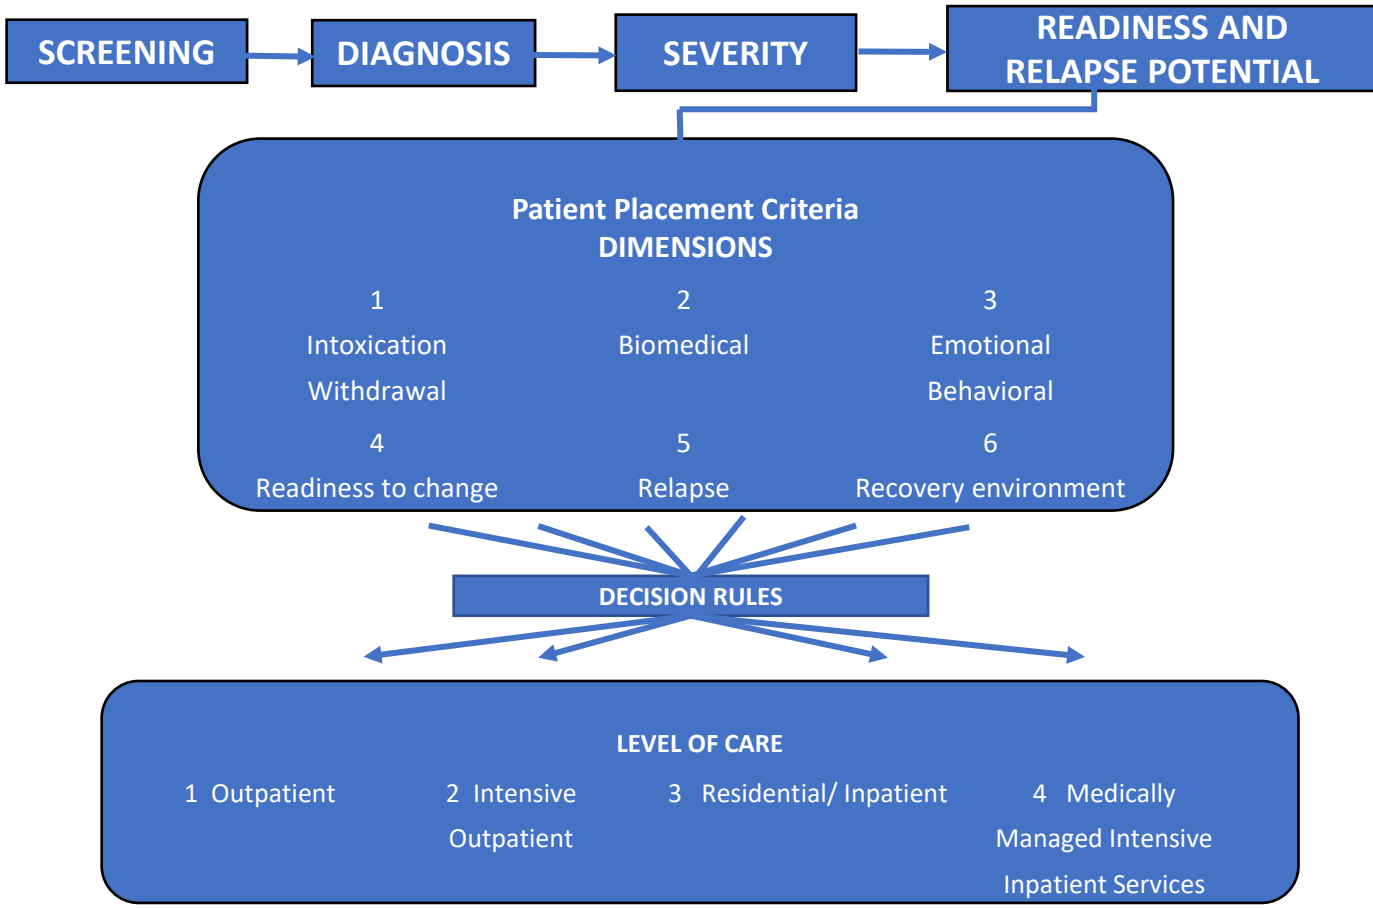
SCREENING
DIAGNOSIS
SEVERITY
READINESS AND RELAPSE POTENTIAL

Patient Placement Criteria
DIMENSIONS

1
Intoxication Withdrawal

2
Biomedical

3
Emotional Behavioral

4
Readiness to change

5
Relapse

6
Recovery environment

DECISION RULES

LEVEL OF CARE

1 Outpatient

2 Intensive Outpatient

3 Residential/ Inpatient

4 Medically Managed Intensive Inpatient Services